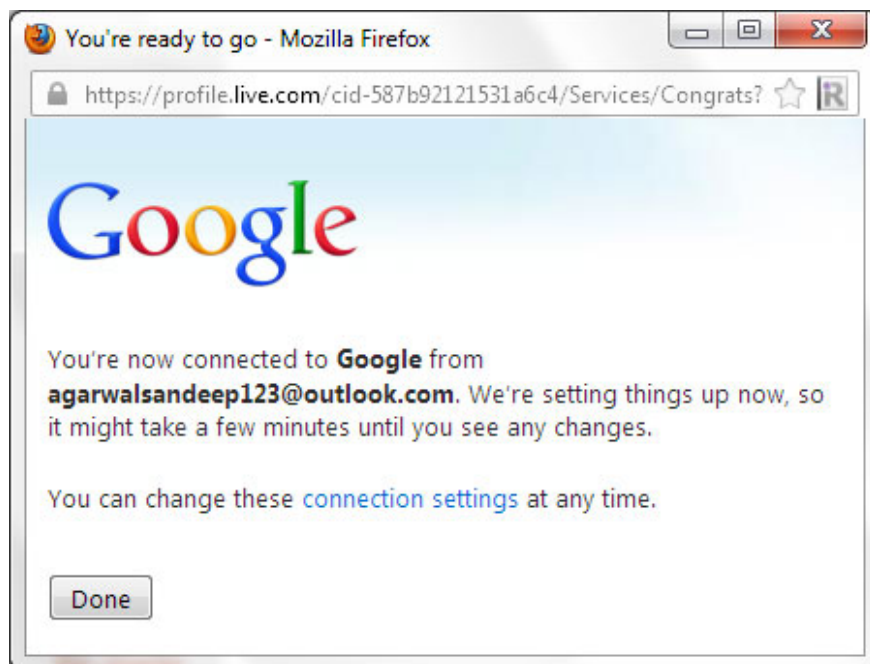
You're ready to go - Mozilla Firefox

https://profile.live.com/cid-587b92121531a6c4/Services/Congrats?

Google

You're now connected to Google from agarwalsandeep123@outlook.com. We're setting things up now, so it might take a few minutes until you see any changes.

You can change these connection settings at any time.

Done